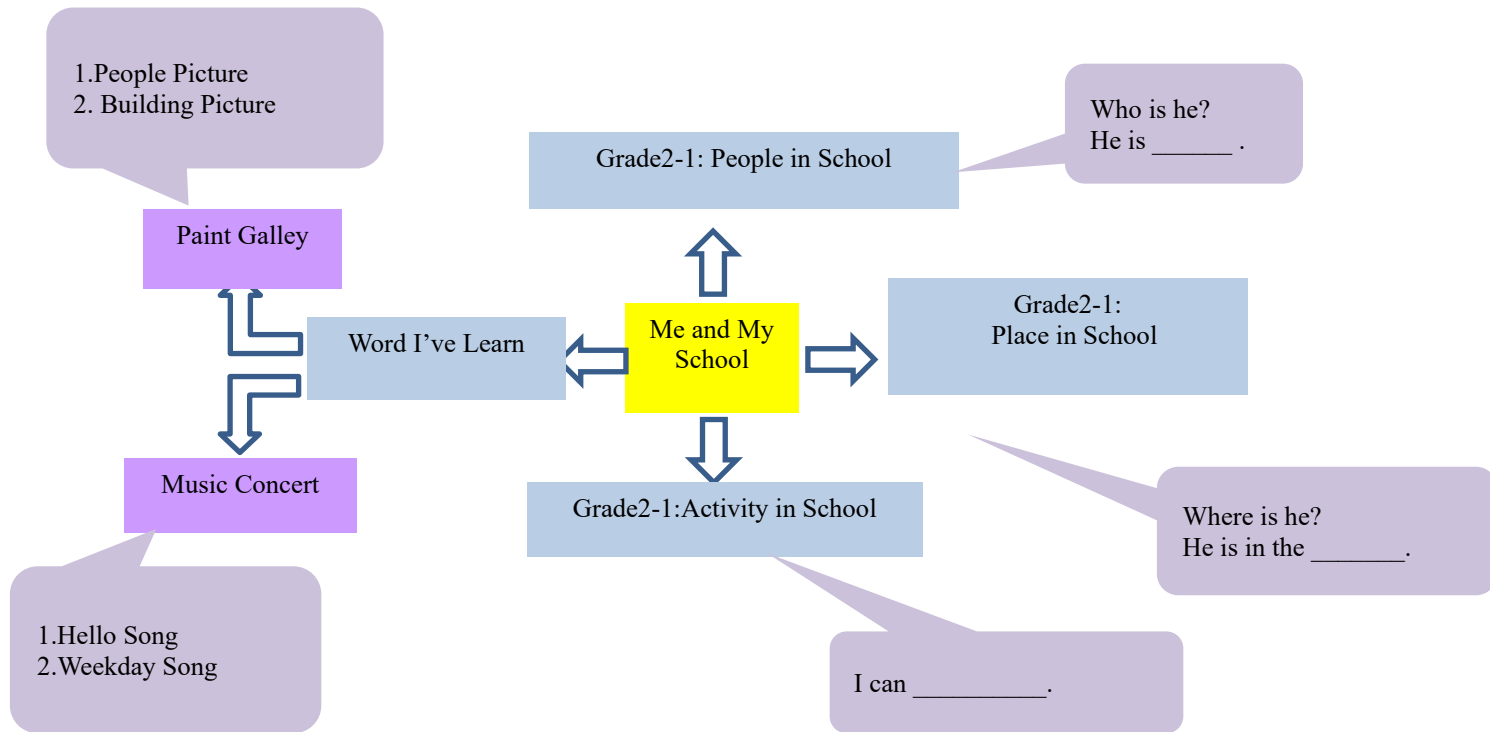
1.People Picture
2. Building Picture

Paint Galley

Grade2-1: People in School

Who is he?
He is ______ .

Word I’ve Learn

Me and My School

Grade2-1:
Place in School

Music Concert

Grade2-1:Activity in School

Where is he?
He is in the _______.

1.Hello Song
2.Weekday Song

I can __________.